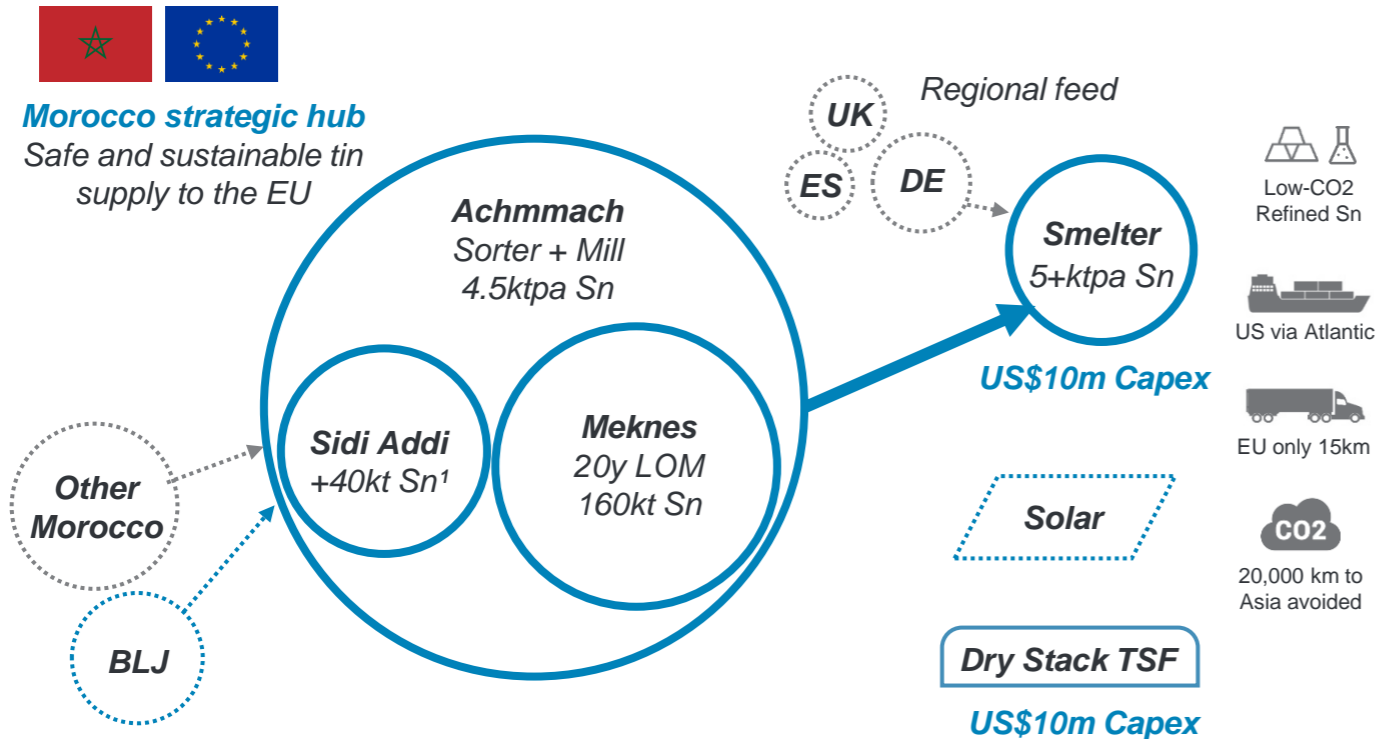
Morocco strategic hub
Safe and sustainable tin supply to the EU

Achmmach
Sorter + Mill
4.5ktpa Sn

Sidi Addi
+40kt Sn¹

Meknes
20y LOM
160kt Sn

Other Morocco

BLJ

Regional feed

UK

ES

DE

Smelter
5+ktpa Sn

US$10m Capex

Solar

Dry Stack TSF

US$10m Capex

Low-CO2 Refined Sn

US via Atlantic

EU only 15km

CO2

20,000 km to Asia avoided